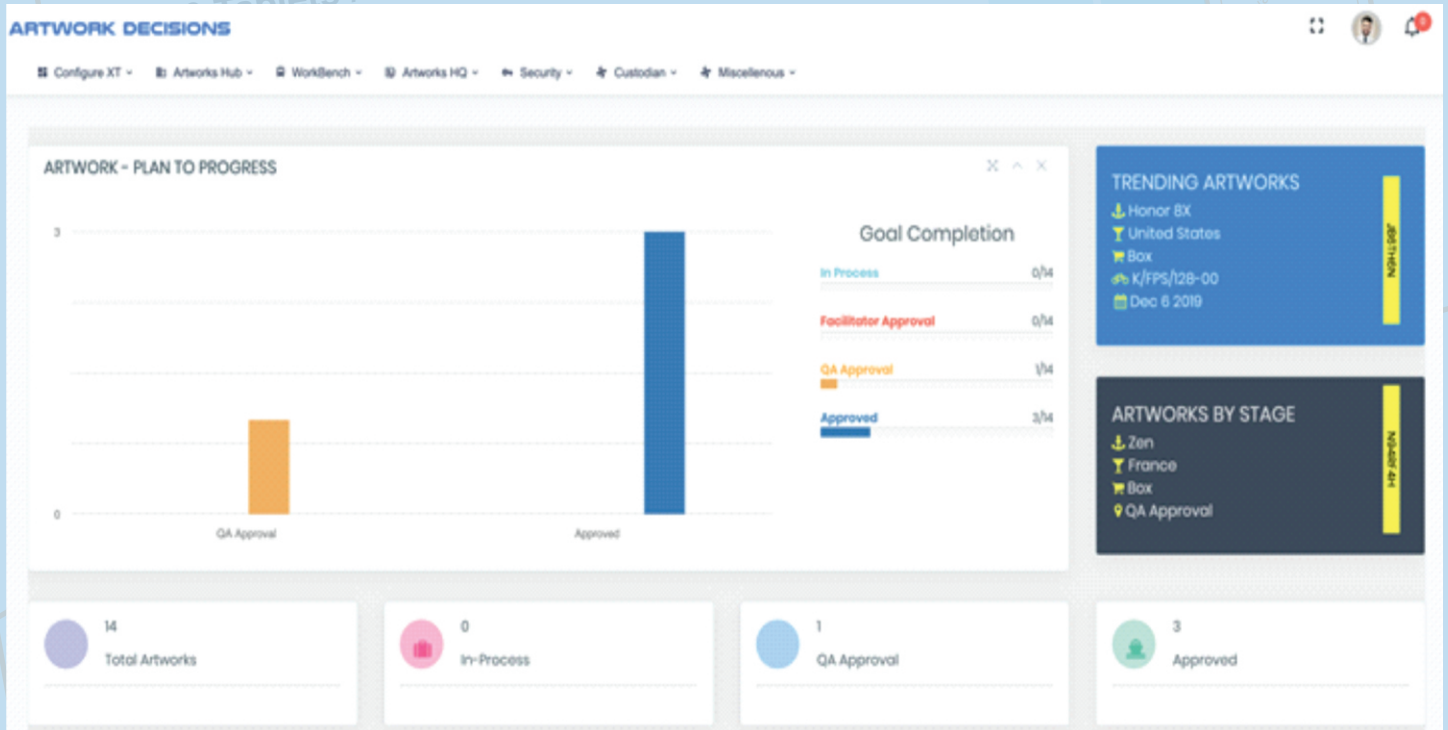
ARTWORK DECISIONS

0

Configure XT
Artworks Hub
WorkBench
Artworks HQ
Security
Custodian
Miscellenous

ARTWORK - PLAN TO PROGRESS

3
0
QA Approval
Approved

Goal Completion

In Process 0/14
Facilitator Approval 0/14
QA Approval 1/14
Approved 3/14

TRENDING ARTWORKS
Honor 8X
United States
Box
K/FPS/128-00
Dec 6 2019

JB0THEN

ARTWORKS BY STAGE
Zen
France
Box
QA Approval

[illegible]

14
Total Artworks

0
In-Process

1
QA Approval

3
Approved